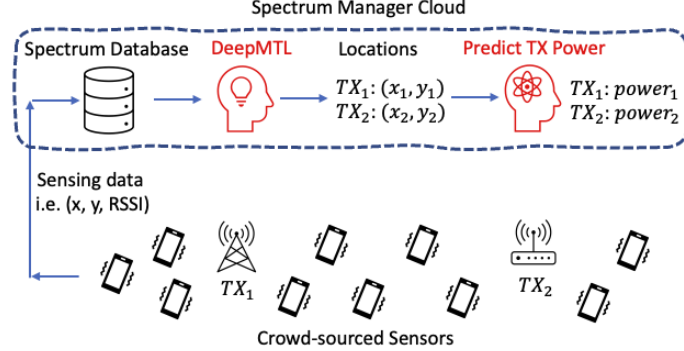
Spectrum Manager Cloud

Spectrum Database

DeepMTL

Locations

$TX_1: (x_1, y_1)$
$TX_2: (x_2, y_2)$

Predict TX Power

$TX_1: power_1$
$TX_2: power_2$

Sensing data
i.e. (x, y, RSSI)

$TX_1$

$TX_2$

Crowd-sourced Sensors